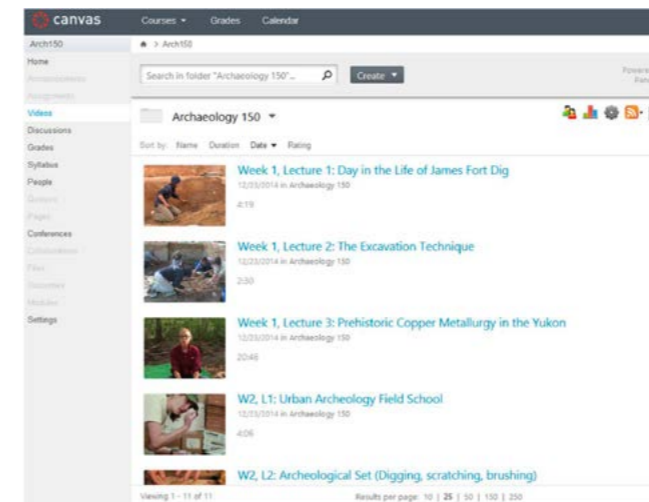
canvas

Courses ▾ Grades Calendar

Arch150

> Arch150

Home
Announcements
Assignments
Videos
Discussions
Grades
Syllabus
People
Quizzes
Pages
Conferences
Collaborations
Files
Outcomes
Modules
Settings

Search in folder "Archaeology 150"...

Create ▾

Powered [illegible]

Archaeology 150 ▾

Sort by: Name Duration Date ▾ Rating

Week 1, Lecture 1: Day in the Life of James Fort Dig
12/23/2014 in Archaeology 150
4:19

Week 1, Lecture 2: The Excavation Technique
12/23/2014 in Archaeology 150
2:50

Week 1, Lecture 3: Prehistoric Copper Metallurgy in the Yukon
12/23/2014 in Archaeology 150
20:46

W2, L1: Urban Archeology Field School
12/23/2014 in Archaeology 150
4:06

W2, L2: Archeological Set (Digging, scratching, brushing)

Viewing 1 - 11 of 11

Results per page: 10 | 25 | 50 | 150 | 250